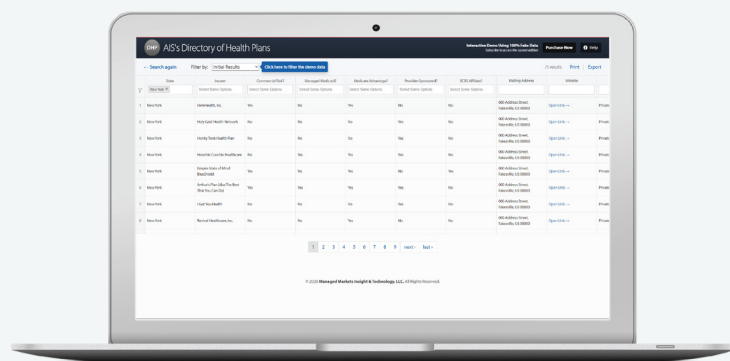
DHP AIS's Directory of Health Plans

Interactive Demo Using 100% Fake Data
Subscribe to access the current edition

Purchase Now

Help

← Search again

Filter by: Initial Results

Click here to filter the demo data

(?) results

Print

Export

| | State | Insurer | Commercial Risk? | Managed Medicaid? | Medicare Advantage? | Provider-Sponsored? | ECRS Affiliate? | Mailing Address | Website | |
|---|---|---|---|---|---|---|---|---|---|---|
| | New York × | Select Some Options | Select Some Options | Select Some Options | Select Some Options | Select Some Options | Select Some Options | | | |
| 1 | New York | Healthcare, Inc. | Yes | No | Yes | No | Yes | 000 Address Street, Fakeville, CA 00000 | Open Link → | Privat |
| 2 | New York | Holy Guid Health Network | Yes | No | Yes | No | Yes | 000 Address Street, Fakeville, CA 00000 | Open Link → | Privat |
| 3 | New York | Hunky Tonk Health Plan | Yes | No | No | Yes | No | 000 Address Street, Fakeville, CA 00000 | Open Link → | Privat |
| 4 | New York | How He Cure for Healthcare | Yes | No | Yes | Yes | Yes | 000 Address Street, Fakeville, CA 00000 | Open Link → | Privat |
| 5 | New York | Simple State of Mind BlueShield | Yes | Yes | Yes | No | Yes | 000 Address Street, Fakeville, CA 00000 | Open Link → | Privat |
| 6 | New York | Anthem's Plan Like The Best One You Can Get | Yes | Yes | Yes | Yes | Yes | 000 Address Street, Fakeville, CA 00000 | Open Link → | Privat |
| 7 | New York | I Got You Health | Yes | No | Yes | Yes | Yes | 000 Address Street, Fakeville, CA 00000 | Open Link → | Privat |
| 8 | New York | Revival Healthcare, Inc. | No | Yes | Yes | No | Yes | 000 Address Street, Fakeville, CA 00000 | Open Link → | Privat |

1 2 3 4 5 6 7 8 9 next › last »

© 2020 Managed Markets Insight & Technology, LLC. All Rights Reserved.